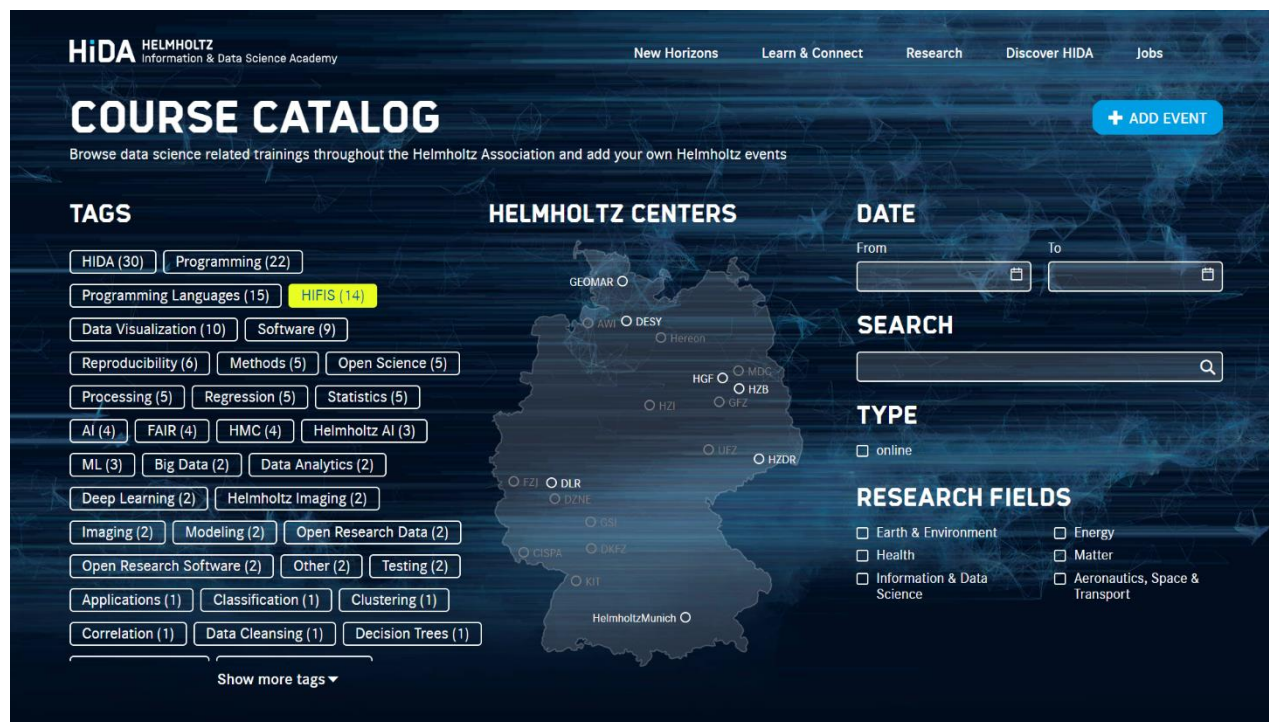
HiDA HELMHOLTZ Information & Data Science Academy

New Horizons Learn & Connect Research Discover HIDA Jobs

COURSE CATALOG

+ ADD EVENT

Browse data science related trainings throughout the Helmholtz Association and add your own Helmholtz events

TAGS

HIDA (30) Programming (22) Programming Languages (15) HIFIS (14) Data Visualization (10) Software (9) Reproducibility (6) Methods (5) Open Science (5) Processing (5) Regression (5) Statistics (5) AI (4) FAIR (4) HMC (4) Helmholtz AI (3) ML (3) Big Data (2) Data Analytics (2) Deep Learning (2) Helmholtz Imaging (2) Imaging (2) Modeling (2) Open Research Data (2) Open Research Software (2) Other (2) Testing (2) Applications (1) Classification (1) Clustering (1) Correlation (1) Data Cleansing (1) Decision Trees (1)

Show more tags

HELMHOLTZ CENTERS

GEOMAR AWI DESY Hereon HGF MDC HZB HZI GFZ UFZ HZDR FZJ DLR DZNE GSI CISPA DKFZ KIT HelmholtzMunich

DATE

From

To

SEARCH

TYPE

online

RESEARCH FIELDS

Earth & Environment
Energy
Health
Matter
Information & Data Science
Aeronautics, Space & Transport